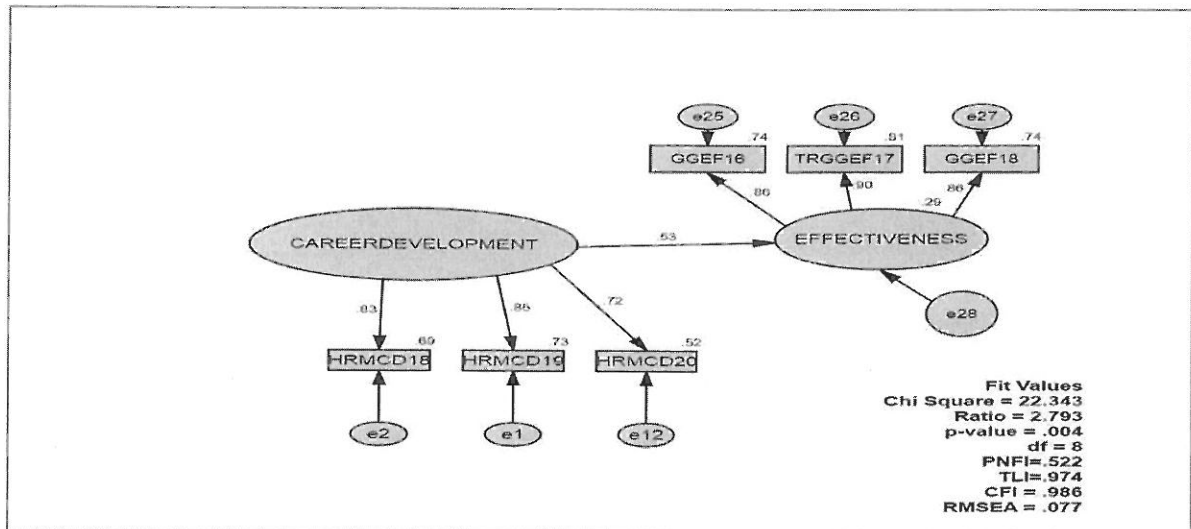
e25
e26
e27
.74
.81
.74
GGEF16
TRGGEF17
GGEF18
.86
.90
.86
.29
CAREERDEVELOPMENT
.53
EFFECTIVENESS
.83
.85
.72
e28
.69
.73
.52
HRMCD18
HRMCD19
HRMCD20
e2
e1
e12

Fit Values
Chi Square = 22.343
Ratio = 2.793
p-value = .004
df = 8
PNFI=.522
TLI=.974
CFI = .986
RMSEA = .077